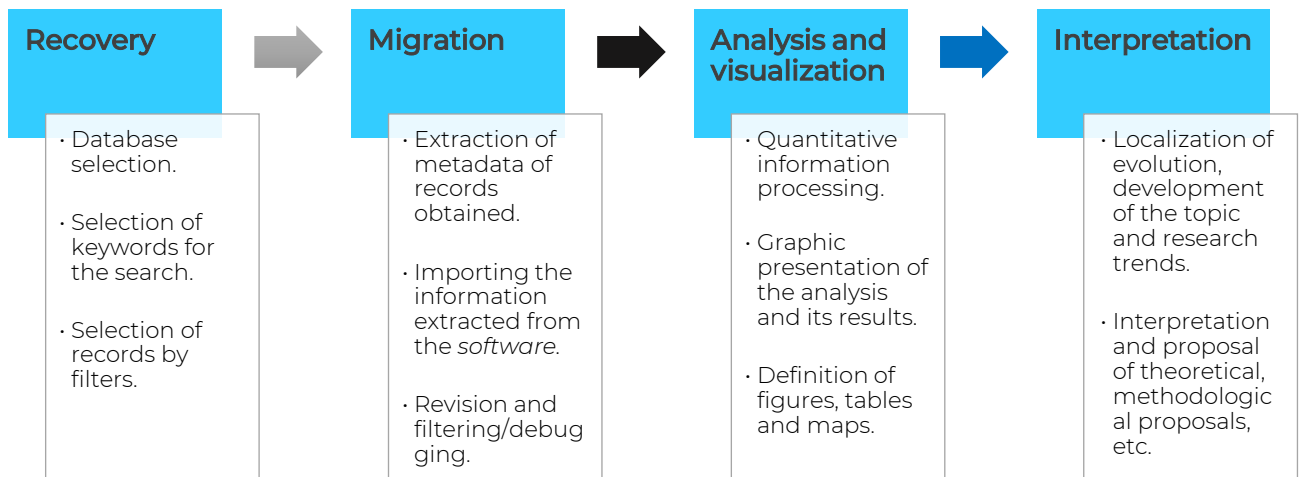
Recovery

• Database selection.

• Selection of keywords for the search.

• Selection of records by filters.

Migration

• Extraction of metadata of records obtained.

• Importing the information extracted from the *software*.

• Revision and filtering/debugging.

Analysis and visualization

• Quantitative information processing.

• Graphic presentation of the analysis and its results.

• Definition of figures, tables and maps.

Interpretation

• Localization of evolution, development of the topic and research trends.

• Interpretation and proposal of theoretical, methodological proposals, etc.